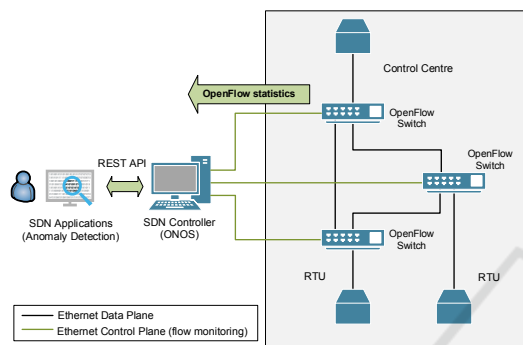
Control Centre

OpenFlow statistics

OpenFlow Switch

OpenFlow Switch

REST API

SDN Applications (Anomaly Detection)

SDN Controller (ONOS)

OpenFlow Switch

RTU

RTU

Ethernet Data Plane

Ethernet Control Plane (flow monitoring)